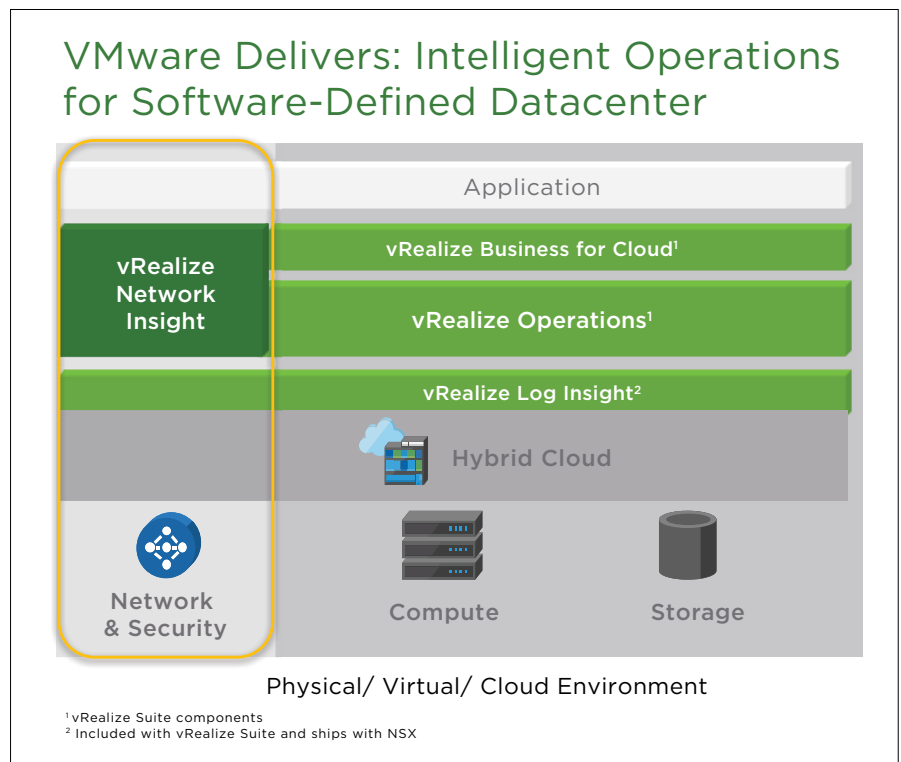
VMware Delivers: Intelligent Operations for Software-Defined Datacenter

Application

vRealize Network Insight

vRealize Business for Cloud$^1$

vRealize Operations$^1$

vRealize Log Insight$^2$

Hybrid Cloud

Network & Security

Compute

Storage

Physical/ Virtual/ Cloud Environment

$^1$ vRealize Suite components
$^2$ Included with vRealize Suite and ships with NSX